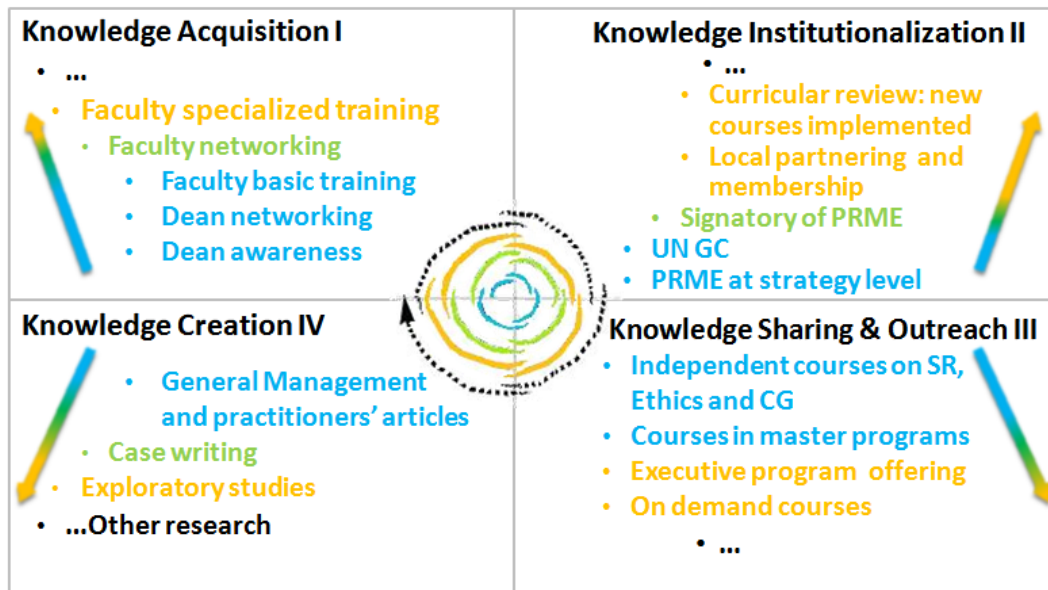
Knowledge Acquisition I

- …
- Faculty specialized training
- Faculty networking
- Faculty basic training
- Dean networking
- Dean awareness

Knowledge Institutionalization II

- …
- Curricular review: new courses implemented
- Local partnering and membership
- Signatory of PRME
- UN GC
- PRME at strategy level

Knowledge Creation IV

- General Management and practitioners' articles
- Case writing
- Exploratory studies
- …Other research

Knowledge Sharing & Outreach III

- Independent courses on SR, Ethics and CG
- Courses in master programs
- Executive program offering
- On demand courses
- …